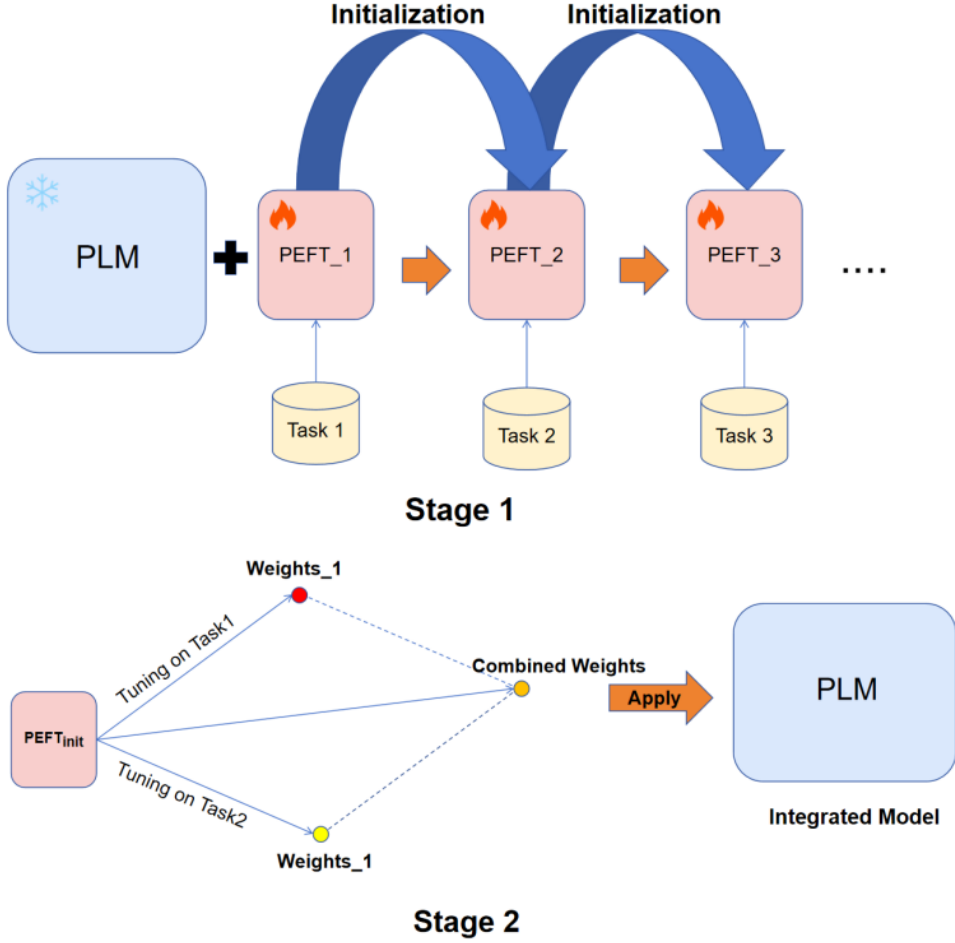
Initialization
Initialization

PLM

PEFT_1
PEFT_2
PEFT_3
....

Task 1
Task 2
Task 3

Stage 1

Weights_1

Tuning on Task1

Combined Weights

Apply

PLM

$PEFT_{init}$

Tuning on Task2

Weights_1

Integrated Model

Stage 2